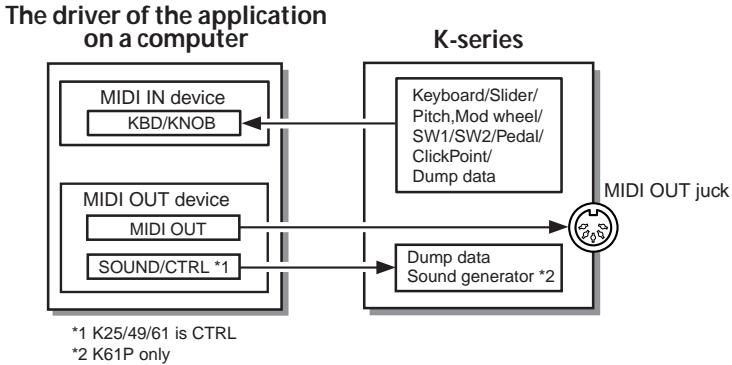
The driver of the application on a computer

K-series

MIDI IN device

KBD/KNOB

Keyboard/Slider/ Pitch,Mod wheel/ SW1/SW2/Pedal/ ClickPoint/ Dump data

MIDI OUT device

MIDI OUT

SOUND/CTRL *1

MIDI OUT juck

Dump data Sound generator *2

*1 K25/49/61 is CTRL
*2 K61P only